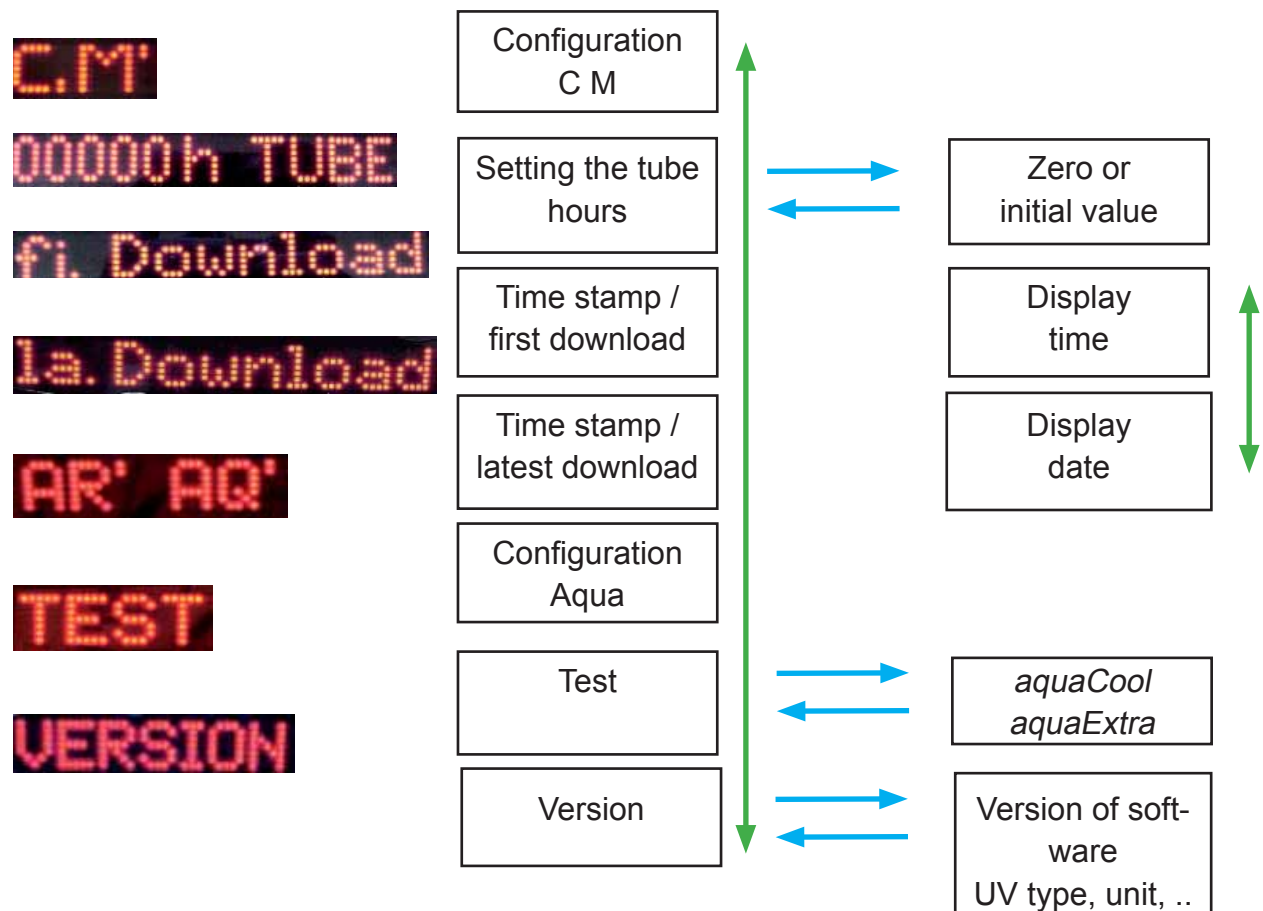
C.M'

Configuration C M

00000h TUBE

Setting the tube hours

Zero or initial value

fi. Download

Time stamp / first download

Display time

la. Download

Time stamp / latest download

Display date

AR' AQ'

Configuration Aqua

TEST

Test

*aquaCool aquaExtra*

VERSION

Version

Version of software UV type, unit, ..